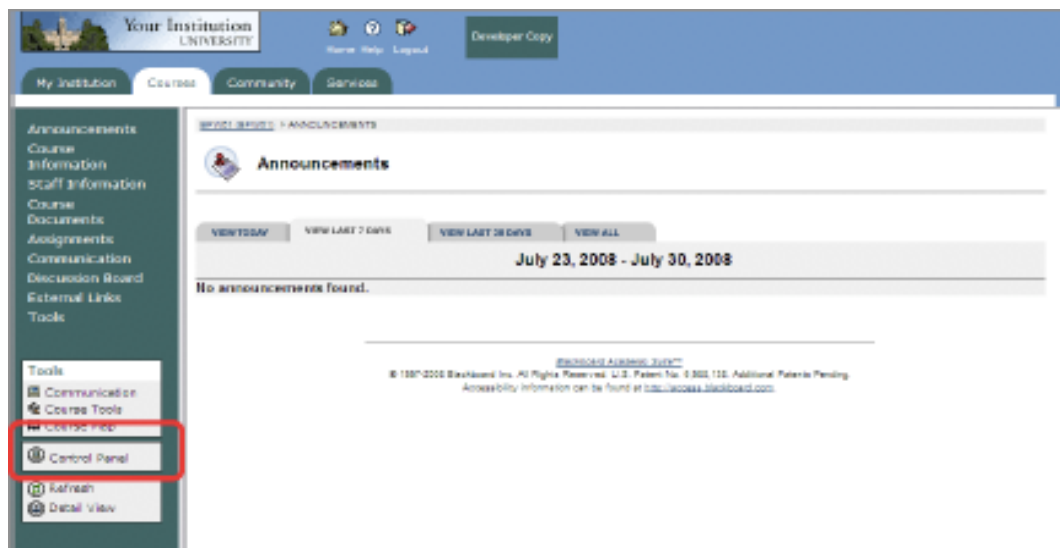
Your Institution UNIVERSITY

Home Help Logout

Developer Copy

My Institution | Courses | Community | Services

Announcements
Course Information
Staff Information
Course Documents
Assignments
Communication
Discussion Board
External Links
Tools

Tools
Communication
Course Tools
Course Map
Control Panel
Refresh
Detail View

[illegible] > ANNOUNCEMENTS

Announcements

VIEW TODAY | VIEW LAST 7 DAYS | VIEW LAST 30 DAYS | VIEW ALL

July 23, 2008 - July 30, 2008

No announcements found.

Blackboard Academic Suite™
© 1997-2008 Blackboard Inc. All Rights Reserved. U.S. Patent No. 6,988,138. Additional Patents Pending.
Accessibility information can be found at http://access.blackboard.com